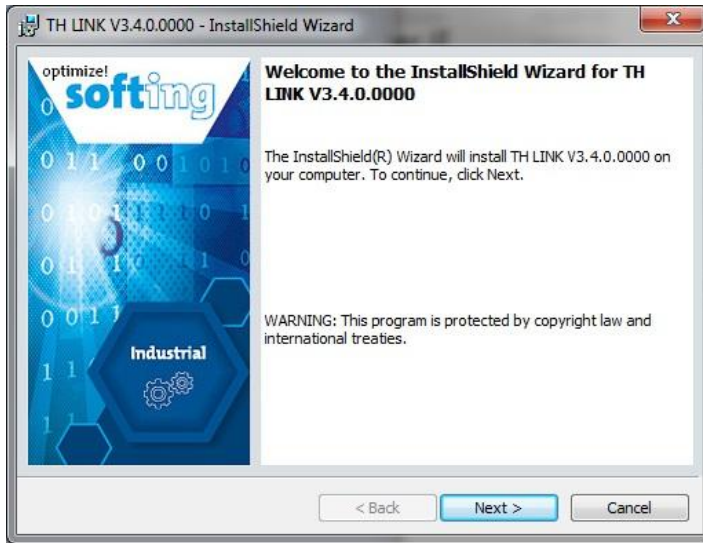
TH LINK V3.4.0.0000 - InstallShield Wizard

optimize!
softing

Industrial

Welcome to the InstallShield Wizard for TH LINK V3.4.0.0000

The InstallShield(R) Wizard will install TH LINK V3.4.0.0000 on your computer. To continue, click Next.

WARNING: This program is protected by copyright law and international treaties.

< Back
Next >
Cancel